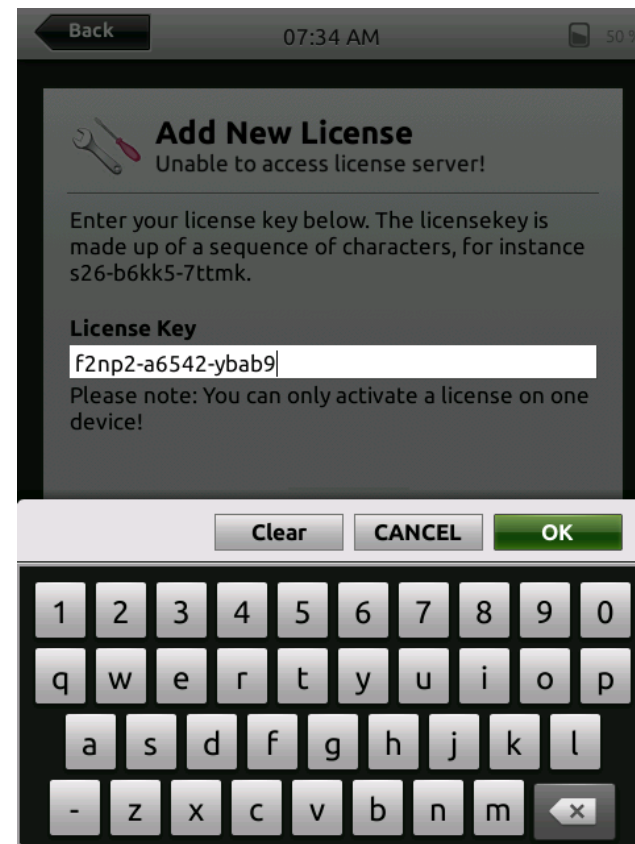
Back
07:34 AM
50 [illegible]

Add New License
Unable to access license server!

Enter your license key below. The licensekey is made up of a sequence of characters, for instance s26-b6kk5-7ttmk.

License Key
f2np2-a6542-ybab9
Please note: You can only activate a license on one device!

Clear
CANCEL
OK

1 2 3 4 5 6 7 8 9 0
q w e r t y u i o p
a s d f g h j k l
- z x c v b n m